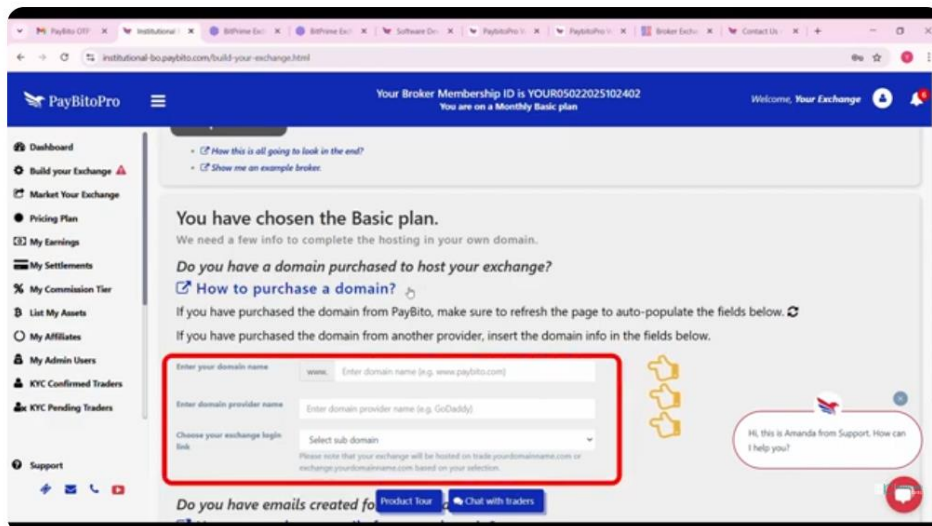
PayBito OTP | Institutional | BitPrime Exc | BitPrime Exc | Software De | PaybitoPro | PaybitoPro | Broker Exch | Contact Us | +

institutional-bo.paybito.com/build-your-exchange.html

PayBitoPro

Your Broker Membership ID is YOUR05022025102402
You are on a Monthly Basic plan

Welcome, Your Exchange

Dashboard
Build your Exchange
Market Your Exchange
Pricing Plan
My Earnings
My Settlements
My Commission Tier
List My Assets
My Affiliates
My Admin Users
KYC Confirmed Traders
KYC Pending Traders

Support

• How this is all going to look in the end?
• Show me an example broker.

You have chosen the Basic plan.
We need a few info to complete the hosting in your own domain.

Do you have a domain purchased to host your exchange?
How to purchase a domain?

If you have purchased the domain from PayBito, make sure to refresh the page to auto-populate the fields below.
If you have purchased the domain from another provider, insert the domain info in the fields below.

Enter your domain name | www. | Enter domain name (e.g. www.paybito.com)
Enter domain provider name | Enter domain provider name (e.g. GoDaddy)
Choose your exchange login link | Select sub domain
Please note that your exchange will be hosted on trade.yourdomainname.com or exchange.yourdomainname.com based on your selection.

Do you have emails created fo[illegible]

Product Tour
Chat with traders

Hi, this is Amanda from Support. How can I help you?